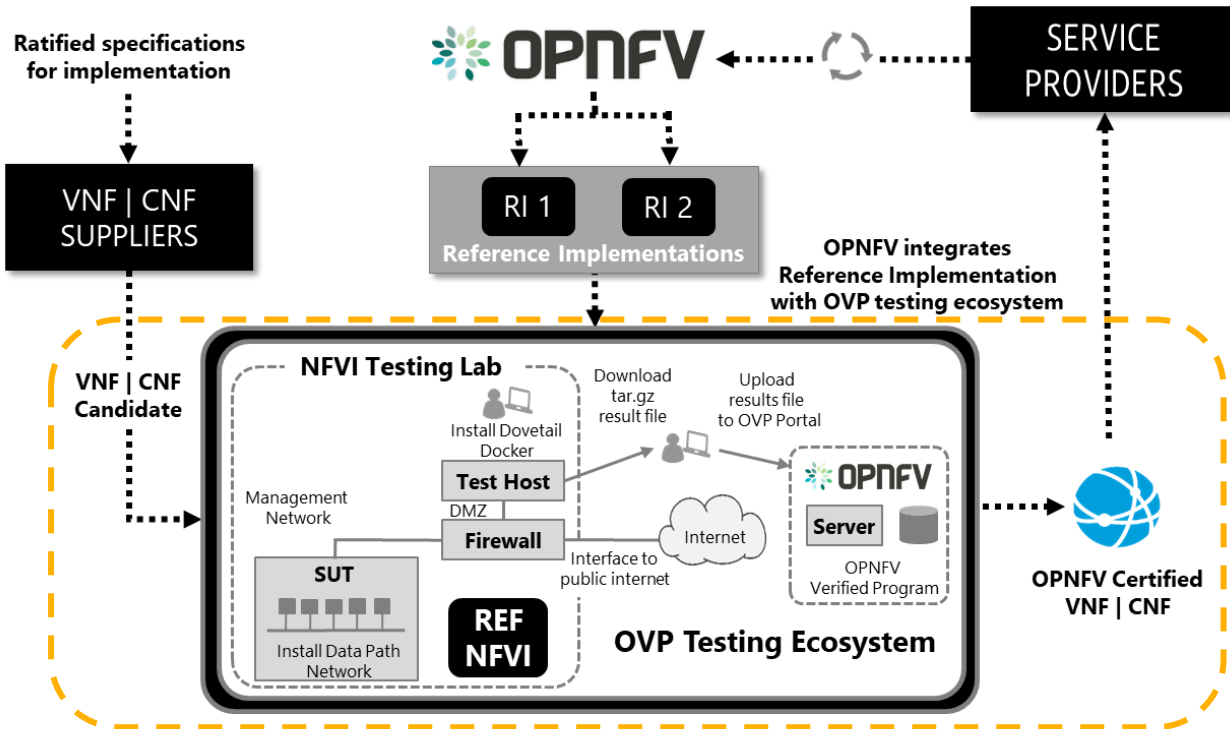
Ratified specifications for implementation

OPNFV

SERVICE PROVIDERS

VNF | CNF SUPPLIERS

RI 1

RI 2

Reference Implementations

OPNFV integrates Reference Implementation with OVP testing ecosystem

VNF | CNF Candidate

NFVI Testing Lab

Install Dovetail Docker

Download tar.gz result file

Upload results file to OVP Portal

Test Host

Management Network

DMZ

Firewall

Internet

Interface to public internet

OPNFV

Server

OPNFV Verified Program

SUT

Install Data Path Network

REF NFVI

OVP Testing Ecosystem

OPNFV Certified VNF | CNF